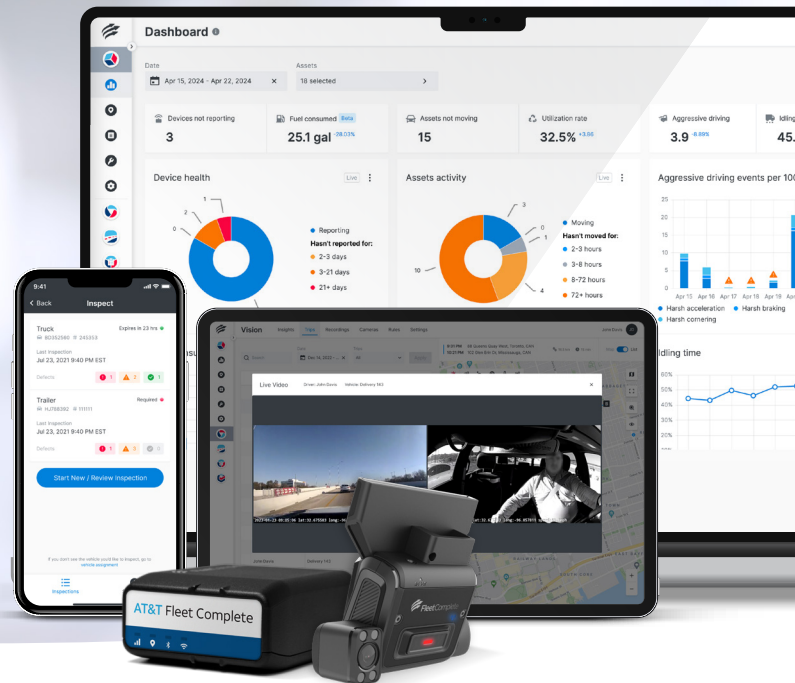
Dashboard

Date
Apr 15, 2024 - Apr 22, 2024

Assets
18 selected

Devices not reporting
3

Fuel consumed Beta
25.1 gal 28.03%

Assets not moving
15

Utilization rate
32.5% +3.98

Aggressive driving
3.9 -8.89%

Idling
45.

Device health
Live

1
2
0

Reporting
Hasn't reported for:
2-3 days
3-21 days
21+ days

Assets activity
Live

3
0
1
10
4

Moving
Hasn't moved for:
2-3 hours
3-8 hours
8-72 hours
72+ hours

Aggressive driving events per 10

25
20
15
10
5
0
Apr 15 Apr 16 Apr 17 Apr 18 Apr 19 Apr 2
Harsh acceleration
Harsh braking
Harsh cornering

Idling time

60%
50%
40%
30%
20%

9:41

Back
Inspect

Truck
Expires in 23 hrs
Last Inspection
Jul 23, 2021 9:40 PM EST
Defects
1 3 1

Trailer
Required
Last Inspection
Jul 23, 2021 9:40 PM EST
Defects
1 3 0

Start New / Review Inspection

If you don't see the vehicle you'd like to inspect, go to vehicle assignment

Inspections

Vision
Insights
Trips
Recordings
Cameras
Rules
Settings

Live Video
Driver: John Doe
Vehicle: Delivery 143

AT&T Fleet Complete

FleetComplete